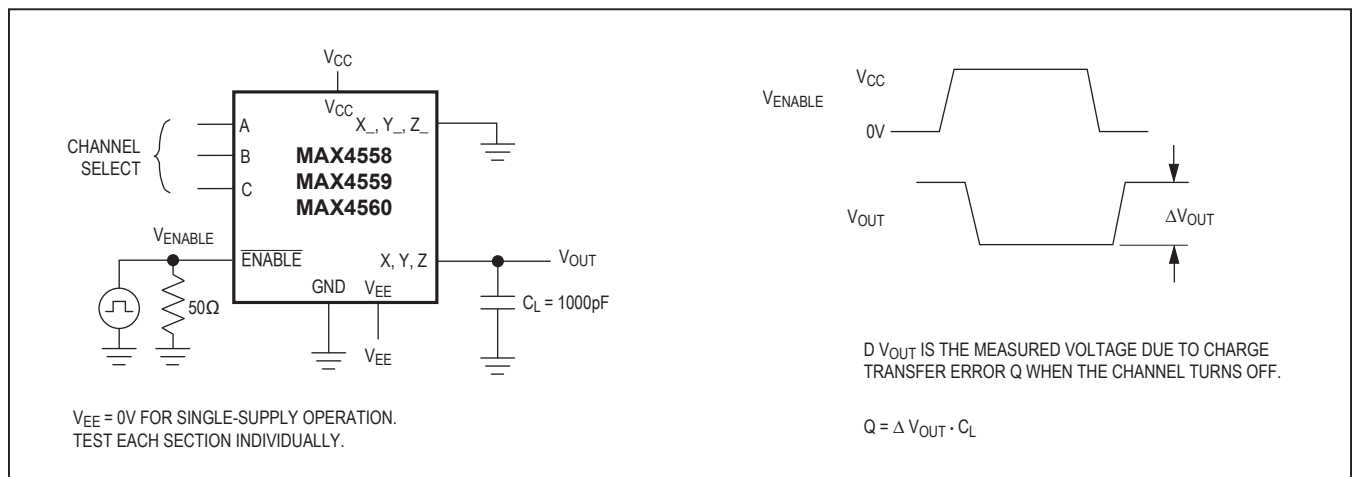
$V_{CC}$

$V_{CC}$ X_, Y_, Z_

CHANNEL SELECT

A

B

C

MAX4558
MAX4559
MAX4560

$V_{ENABLE}$

$\overline{ENABLE}$

X, Y, Z

$V_{OUT}$

GND

$V_{EE}$

50Ω

$C_L$ = 1000pF

$V_{EE}$

$V_{EE}$ = 0V FOR SINGLE-SUPPLY OPERATION.
TEST EACH SECTION INDIVIDUALLY.

$V_{ENABLE}$

$V_{CC}$

0V

$V_{OUT}$

$\Delta V_{OUT}$

D $V_{OUT}$ IS THE MEASURED VOLTAGE DUE TO CHARGE TRANSFER ERROR Q WHEN THE CHANNEL TURNS OFF.

$Q = \Delta V_{OUT} \cdot C_L$